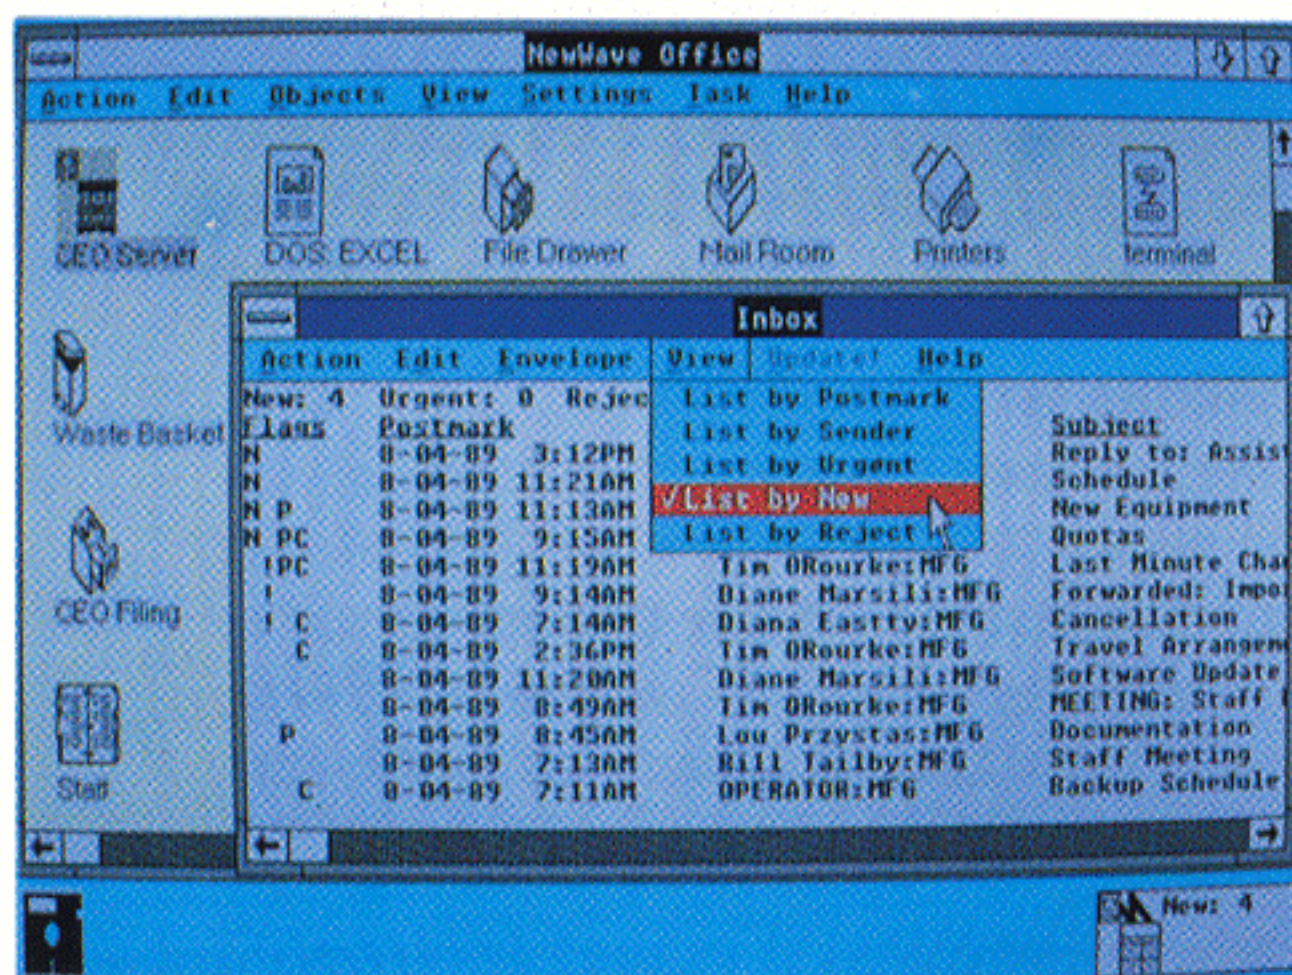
NewWave Office

Action Edit Objects View Settings Task Help

CEO Server DOS EXCEL File Drawer Mail Room Printers terminal

Waste Basket

CEO Filing

Staff

Inbox

Action Edit Envelope View Update! Help

New: 4 Urgent: 0 Rejec

List by Postmark
List by Sender
List by Urgent
✓List by New
List by Reject

| Flags | Postmark | | Subject |
|---|---|---|---|
| N | 8-04-89 3:12PM | | Reply to: Assis |
| N | 8-04-89 11:21AM | | Schedule |
| N P | 8-04-89 11:13AM | | New Equipment |
| N PC | 8-04-89 9:15AM | | Quotas |
| !PC | 8-04-89 11:19AM | Tim ORourke:MFG | Last Minute Cha |
| ! | 8-04-89 9:14AM | Diane Marsili:MFG | Forwarded: Impo |
| ! C | 8-04-89 7:14AM | Diana Eastty:MFG | Cancellation |
| C | 8-04-89 2:36PM | Tim ORourke:MFG | Travel Arrangem |
| | 8-04-89 11:20AM | Diane Marsili:MFG | Software Update |
| | 8-04-89 8:49AM | Tim ORourke:MFG | MEETING: Staff |
| P | 8-04-89 8:45AM | Lou Przystas:MFG | Documentation |
| | 8-04-89 7:13AM | Bill Tailby:MFG | Staff Meeting |
| C | 8-04-89 7:11AM | OPERATOR:MFG | Backup Schedule |

New: 4